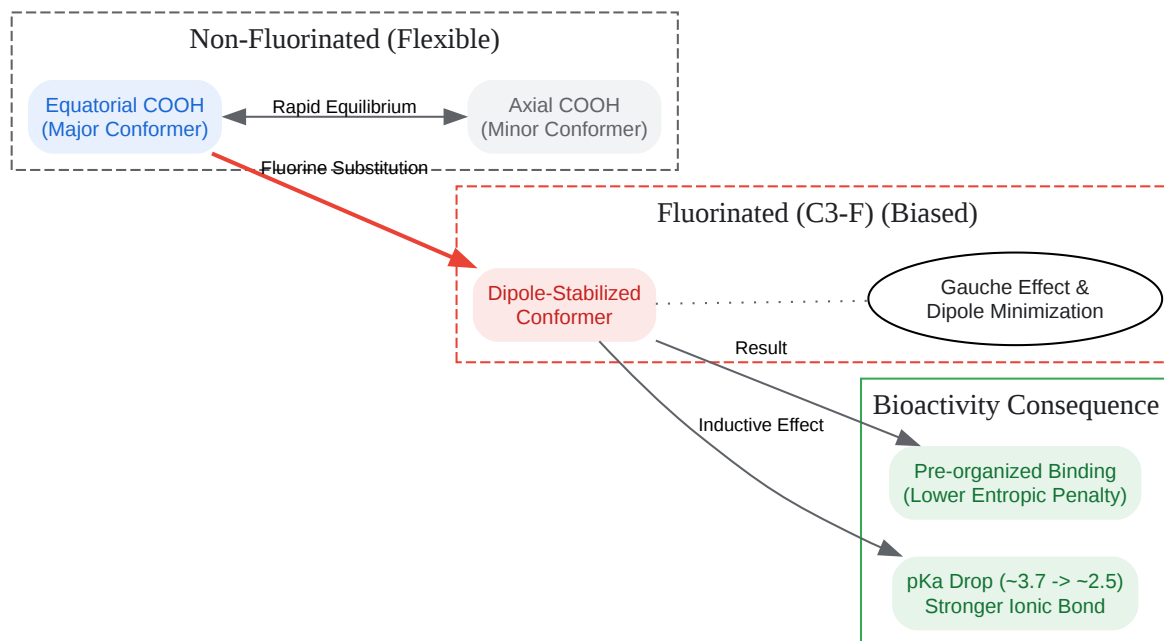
Non-Fluorinated (Flexible)

Equatorial COOH
(Major Conformer)

Rapid Equilibrium

Axial COOH
(Minor Conformer)

Fluorine Substitution

Fluorinated (C3-F) (Biased)

Dipole-Stabilized Conformer

Gauche Effect & Dipole Minimization

Result

Inductive Effect

Bioactivity Consequence

Pre-organized Binding
(Lower Entropic Penalty)

pKa Drop (~3.7 -> ~2.5)
Stronger Ionic Bond